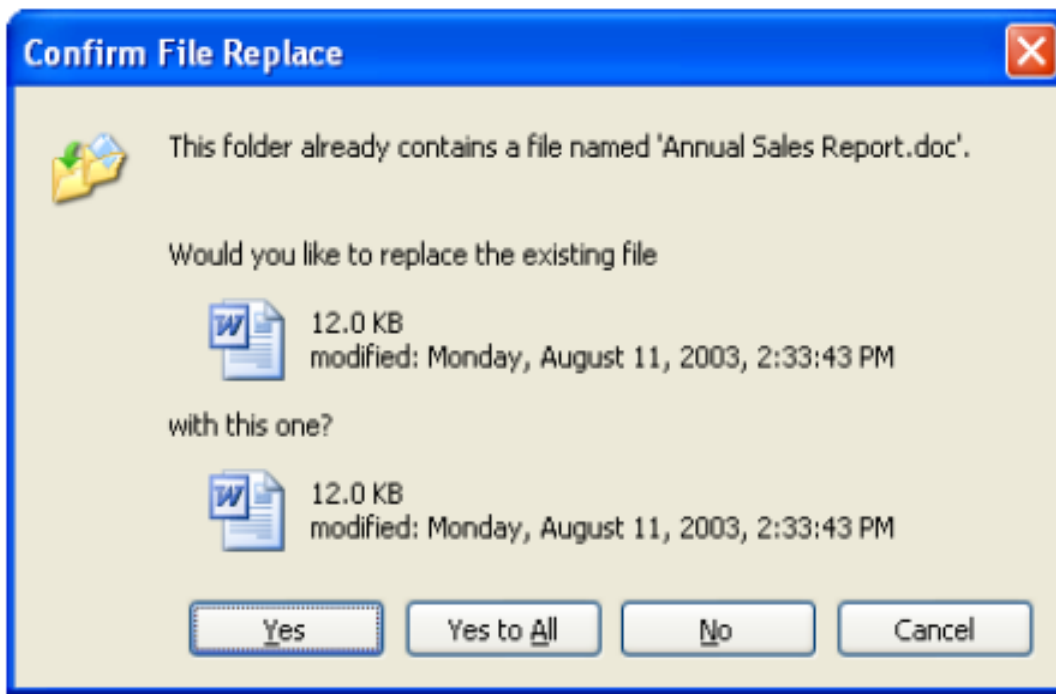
Confirm File Replace

This folder already contains a file named 'Annual Sales Report.doc'.

Would you like to replace the existing file

12.0 KB
modified: Monday, August 11, 2003, 2:33:43 PM

with this one?

12.0 KB
modified: Monday, August 11, 2003, 2:33:43 PM

Yes Yes to All No Cancel